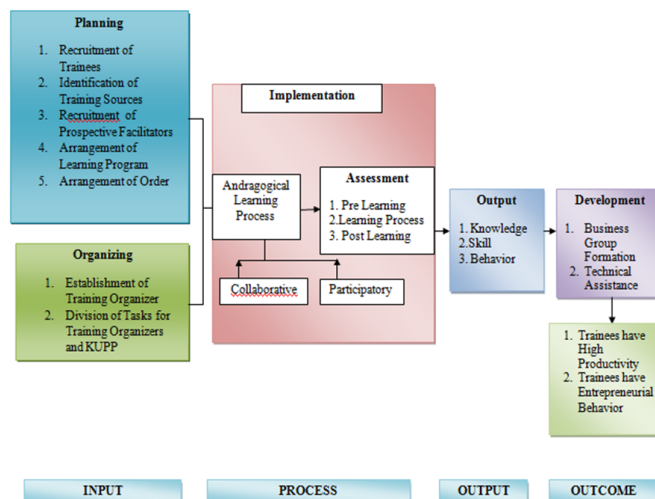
Planning

1. Recruitment of Trainees
2. Identification of Training Sources
3. Recruitment of Prospective Facilitators
4. Arrangement of Learning Program
5. Arrangement of Order

Organizing

1. Establishment of Training Organizer
2. Division of Tasks for Training Organizers and KUPP

Implementation

Andragogical Learning Process

Assessment

1. Pre Learning
2. Learning Process
3. Post Learning

Collaborative

Participatory

Output

1. Knowledge
2. Skill
3. Behavior

Development

1. Business Group Formation
2. Technical Assistance

1. Trainees have High Productivity
2. Trainees have Entrepreneurial Behavior

INPUT

PROCESS

OUTPUT

OUTCOME